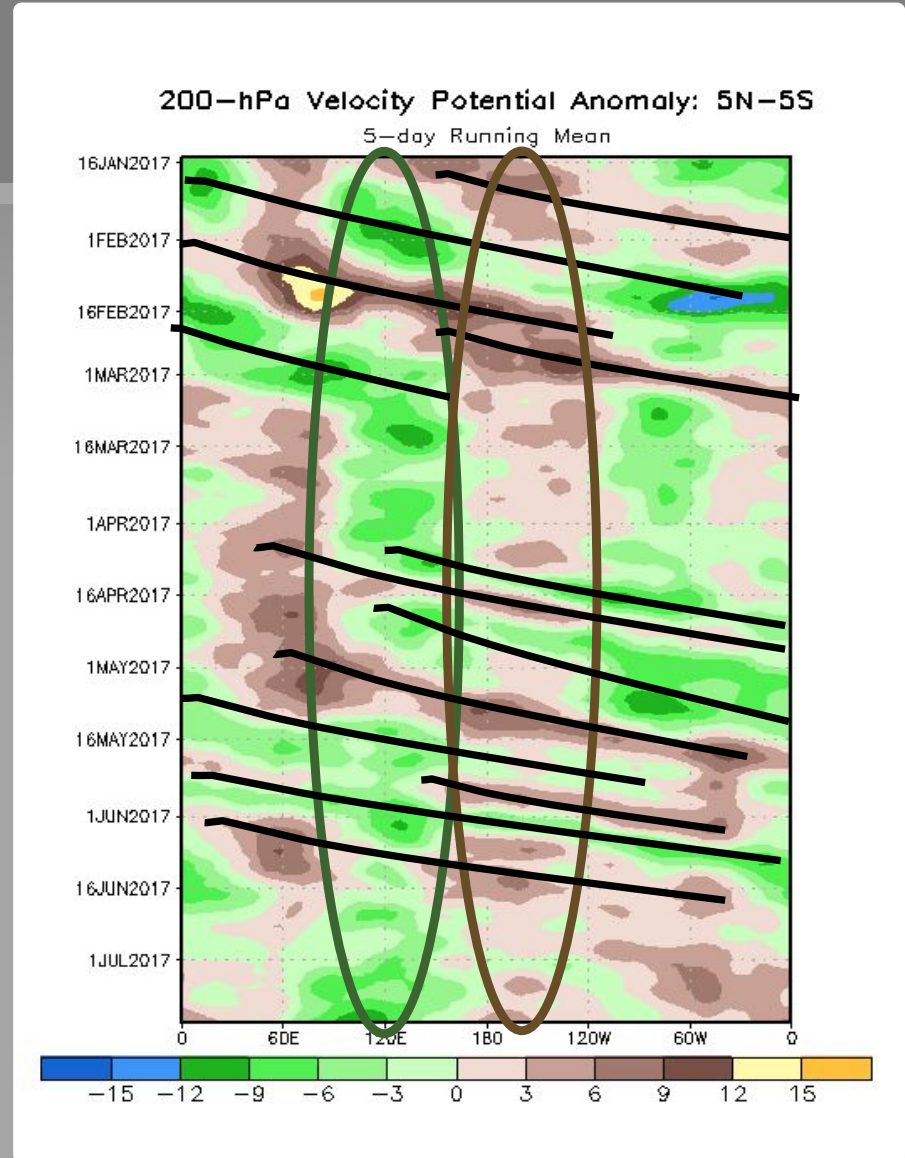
200-hPa Velocity Potential Anomaly: 5N-5S
5-day Running Mean

16JAN2017
1FEB2017
16FEB2017
1MAR2017
16MAR2017
1APR2017
16APR2017
1MAY2017
16MAY2017
1JUN2017
16JUN2017
1JUL2017

0 60E 120E 180 120W 60W 0

-15 -12 -9 -6 -3 0 3 6 9 12 15